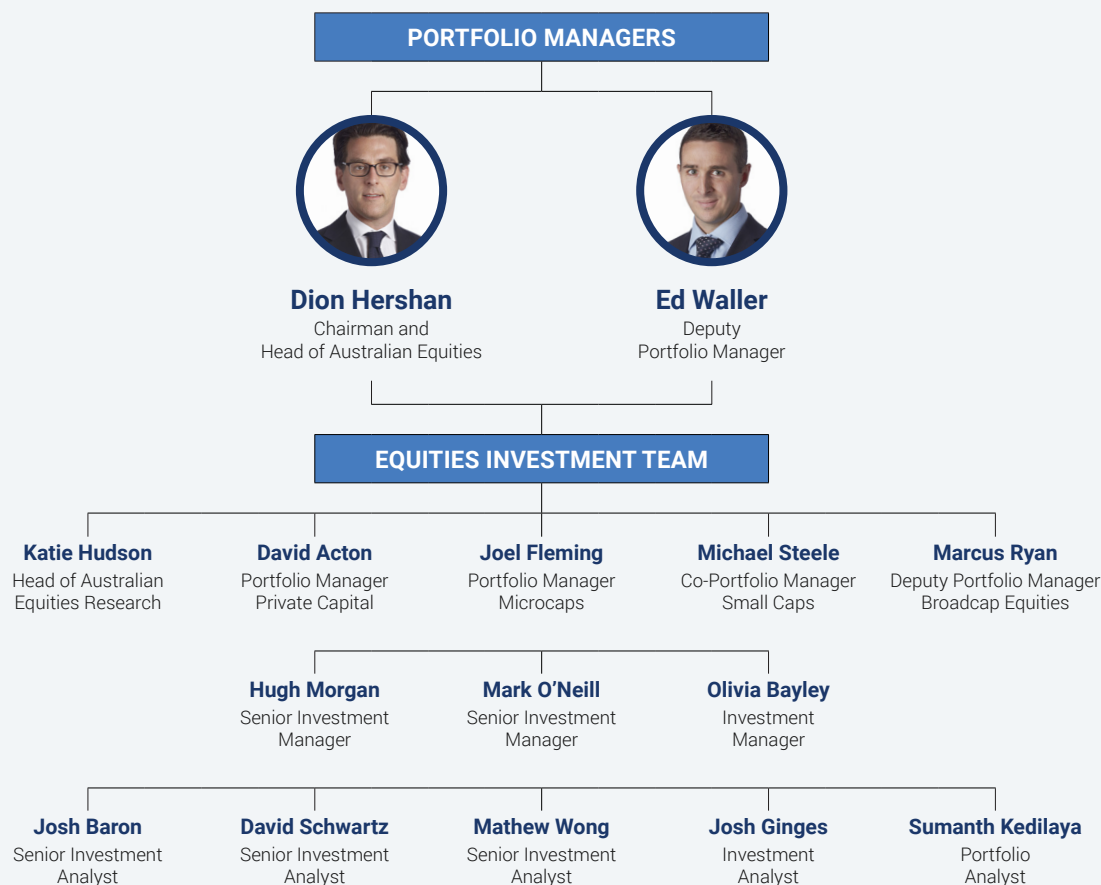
PORTFOLIO MANAGERS

Dion Hershan
Chairman and
Head of Australian Equities

Ed Waller
Deputy
Portfolio Manager

EQUITIES INVESTMENT TEAM

Katie Hudson
Head of Australian
Equities Research

David Acton
Portfolio Manager
Private Capital

Joel Fleming
Portfolio Manager
Microcaps

Michael Steele
Co-Portfolio Manager
Small Caps

Marcus Ryan
Deputy Portfolio Manager
Broadcap Equities

Hugh Morgan
Senior Investment
Manager

Mark O'Neill
Senior Investment
Manager

Olivia Bayley
Investment
Manager

Josh Baron
Senior Investment
Analyst

David Schwartz
Senior Investment
Analyst

Mathew Wong
Senior Investment
Analyst

Josh Ginges
Investment
Analyst

Sumanth Kedilaya
Portfolio
Analyst